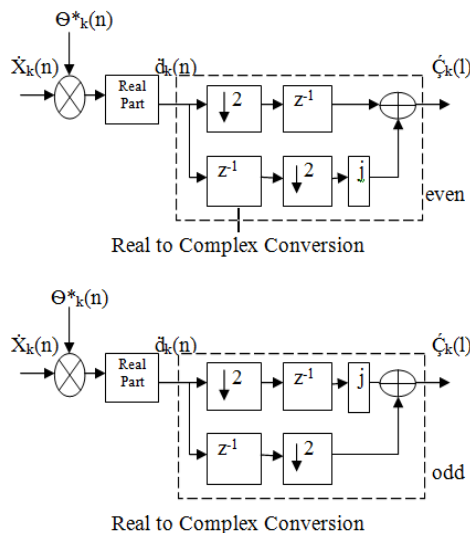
Θ*k(n)

Ẋk(n)

Real Part

đk(n)

2

$z^{-1}$

$z^{-1}$

2

j

Ćk(l)

even

Real to Complex Conversion

Θ*k(n)

Ẋk(n)

Real Part

đk(n)

2

$z^{-1}$

j

$z^{-1}$

2

Ćk(l)

odd

Real to Complex Conversion